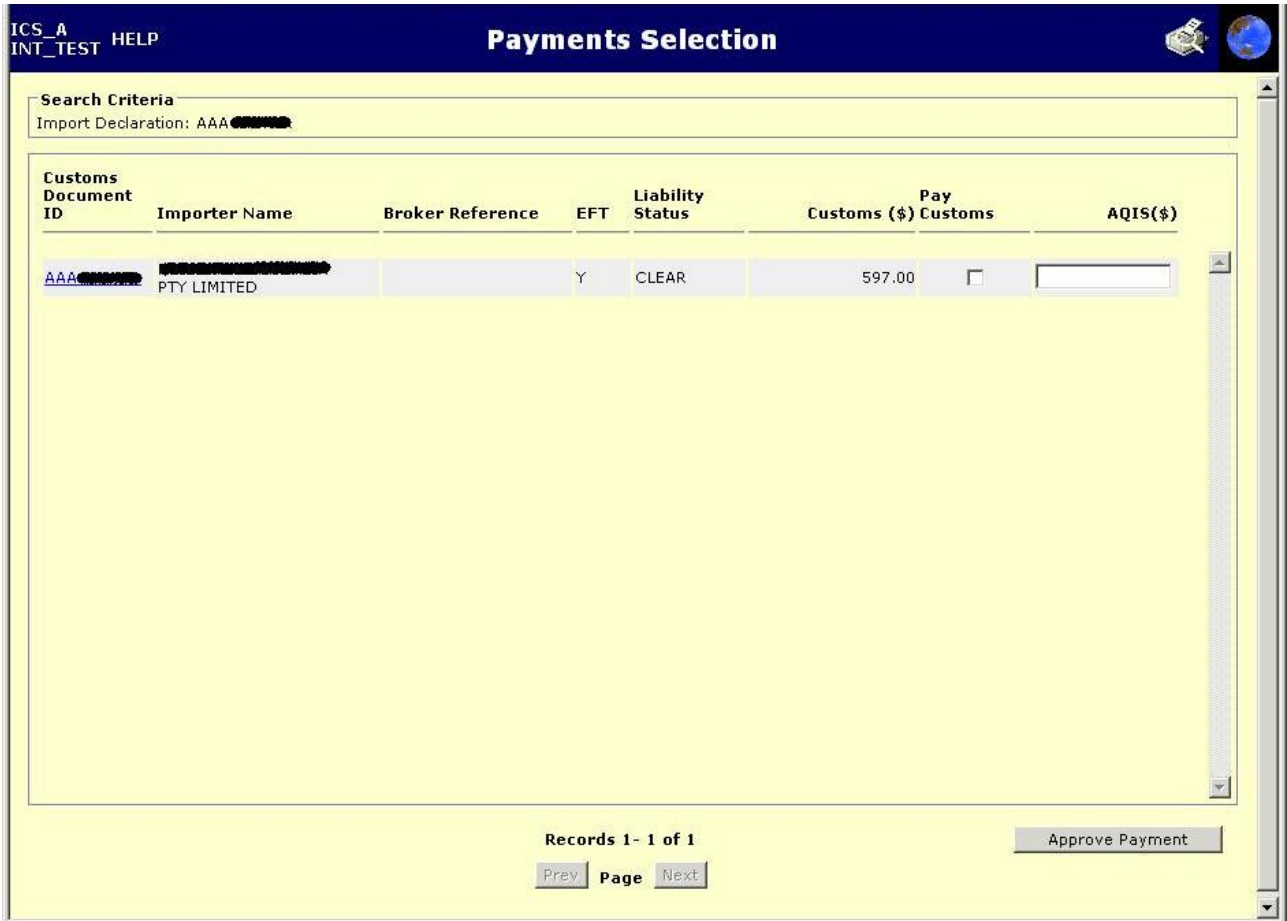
ICS_A INT_TEST HELP

Payments Selection

Search Criteria
Import Declaration: AAA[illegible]

| Customs Document ID | Importer Name | Broker Reference | EFT | Liability Status | Customs ($) | Pay Customs | AQIS($) |
|---|---|---|---|---|---|---|---|
| AAA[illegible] | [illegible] PTY LIMITED | | Y | CLEAR | 597.00 | | |

Records 1- 1 of 1

Prev Page Next

Approve Payment